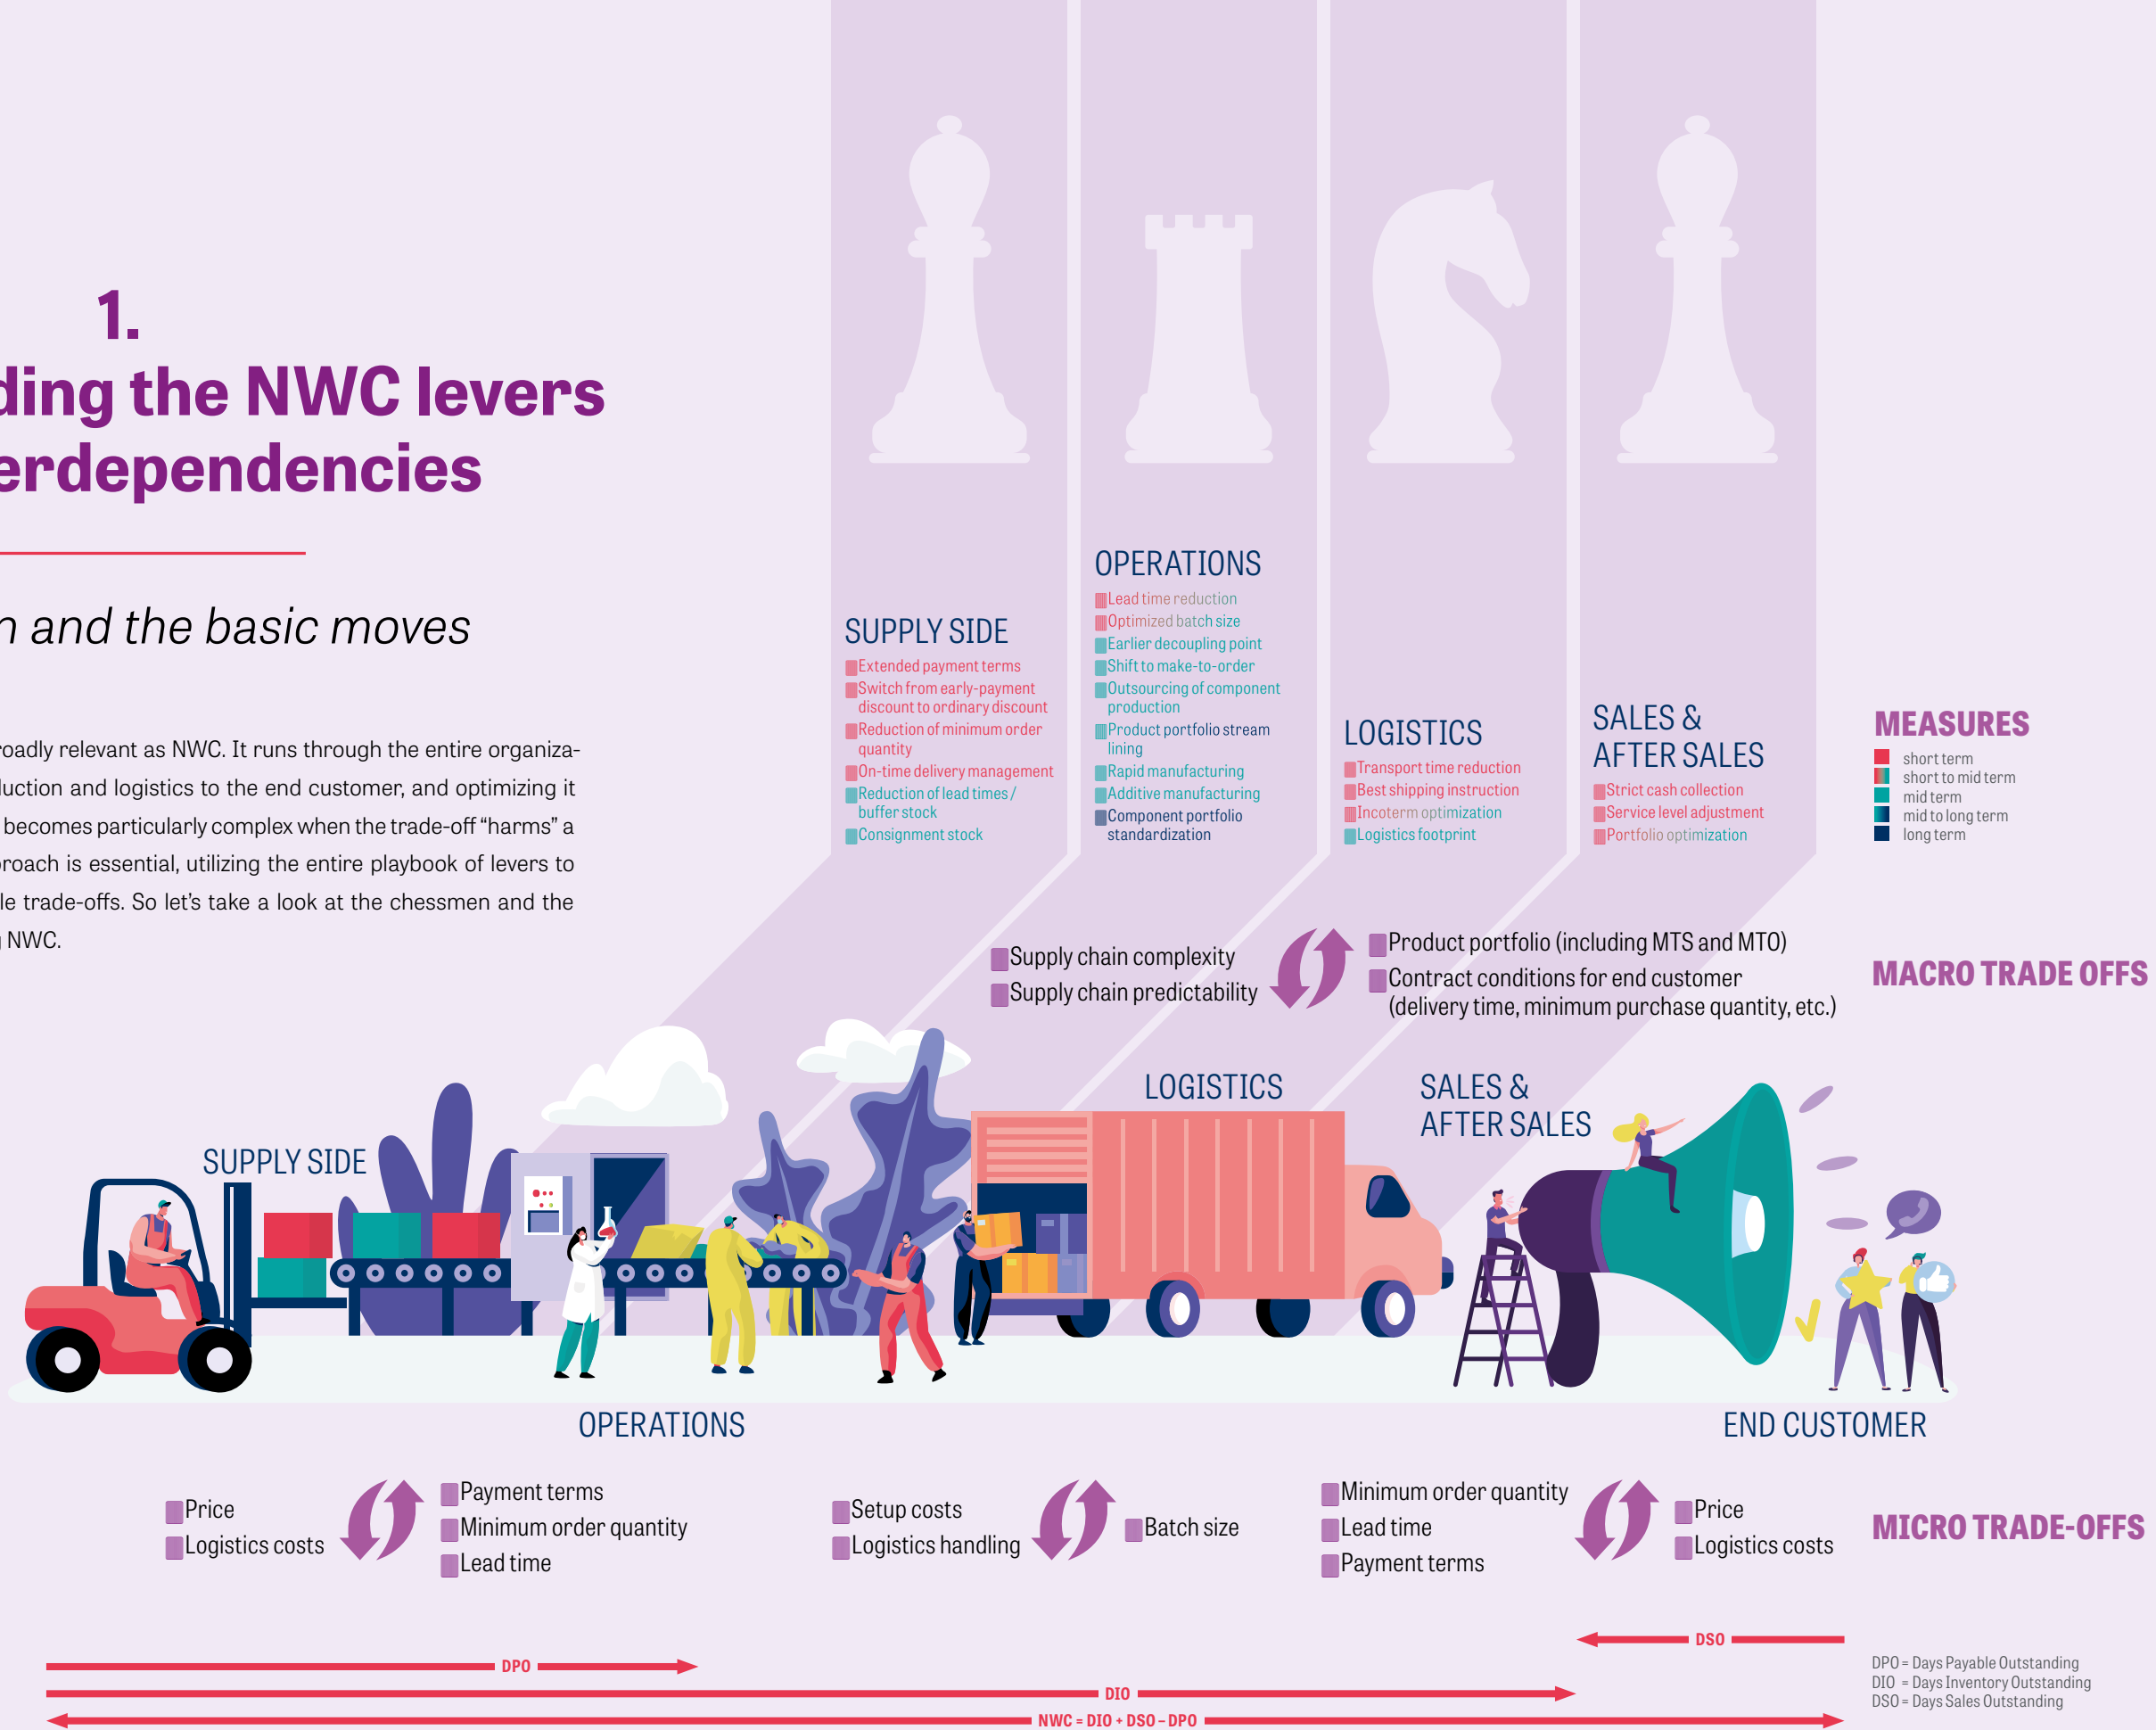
1.
ding the NWC levers
erdependencies

n and the basic moves

oadly relevant as NWC. It runs through the entire organization and logistics to the end customer, and optimizing it becomes particularly complex when the trade-off "harms" a roach is essential, utilizing the entire playbook of levers to le trade-offs. So let's take a look at the chessmen and the NWC.

SUPPLY SIDE
Extended payment terms
Switch from early-payment discount to ordinary discount
Reduction of minimum order quantity
On-time delivery management
Reduction of lead times / buffer stock
Consignment stock

OPERATIONS
Lead time reduction
Optimized batch size
Earlier decoupling point
Shift to make-to-order
Outsourcing of component production
Product portfolio stream lining
Rapid manufacturing
Additive manufacturing
Component portfolio standardization

LOGISTICS
Transport time reduction
Best shipping instruction
Incoterm optimization
Logistics footprint

SALES & AFTER SALES
Strict cash collection
Service level adjustment
Portfolio optimization

MEASURES
short term
short to mid term
mid term
mid to long term
long term

Supply chain complexity
Supply chain predictability

Product portfolio (including MTS and MTO)
Contract conditions for end customer (delivery time, minimum purchase quantity, etc.)

MACRO TRADE OFFS

SUPPLY SIDE
LOGISTICS
SALES & AFTER SALES
OPERATIONS
END CUSTOMER

Price
Logistics costs

Payment terms
Minimum order quantity
Lead time

Setup costs
Logistics handling

Batch size

Minimum order quantity
Lead time
Payment terms

Price
Logistics costs

MICRO TRADE-OFFS

DSO
DPO
DIO
NWC = DIO + DSO – DPO

DPO = Days Payable Outstanding
DIO = Days Inventory Outstanding
DSO = Days Sales Outstanding